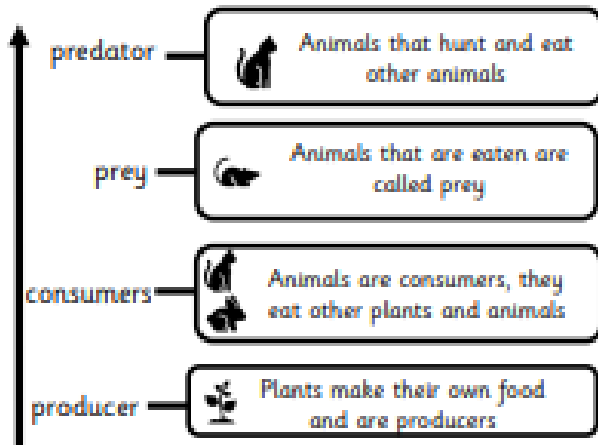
predator
Animals that hunt and eat other animals

prey
Animals that are eaten are called prey

consumers
Animals are consumers, they eat other plants and animals

producer
Plants make their own food and are producers